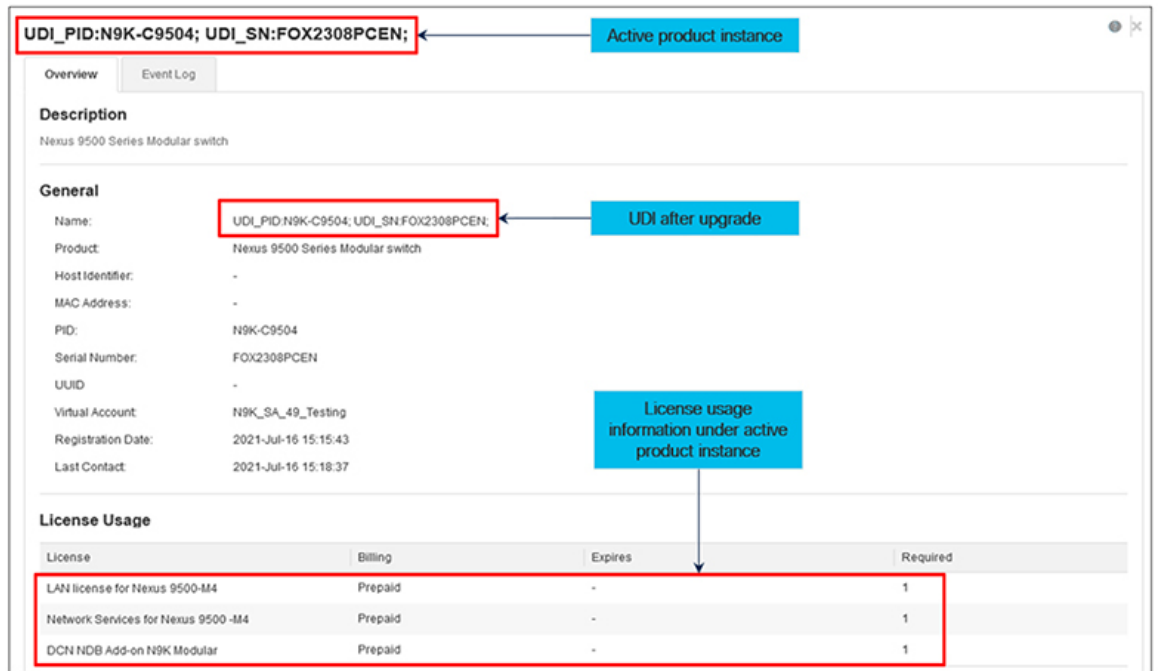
UDI_PID:N9K-C9504; UDI_SN:FOX2308PCEN;

Active product instance

Overview

Event Log

Description

Nexus 9500 Series Modular switch

General

Name: UDI_PID:N9K-C9504; UDI_SN:FOX2308PCEN;

UDI after upgrade

Product: Nexus 9500 Series Modular switch

Host Identifier: -

MAC Address: -

PID: N9K-C9504

Serial Number: FOX2308PCEN

UUID -

Virtual Account: N9K_SA_49_Testing

Registration Date: 2021-Jul-16 15:15:43

Last Contact: 2021-Jul-16 15:18:37

License usage information under active product instance

License Usage

| License | Billing | Expires | Required |
|---|---|---|---|
| LAN license for Nexus 9500-M4 | Prepaid | - | 1 |
| Network Services for Nexus 9500 -M4 | Prepaid | - | 1 |
| DCN NDB Add-on N9K Modular | Prepaid | - | 1 |